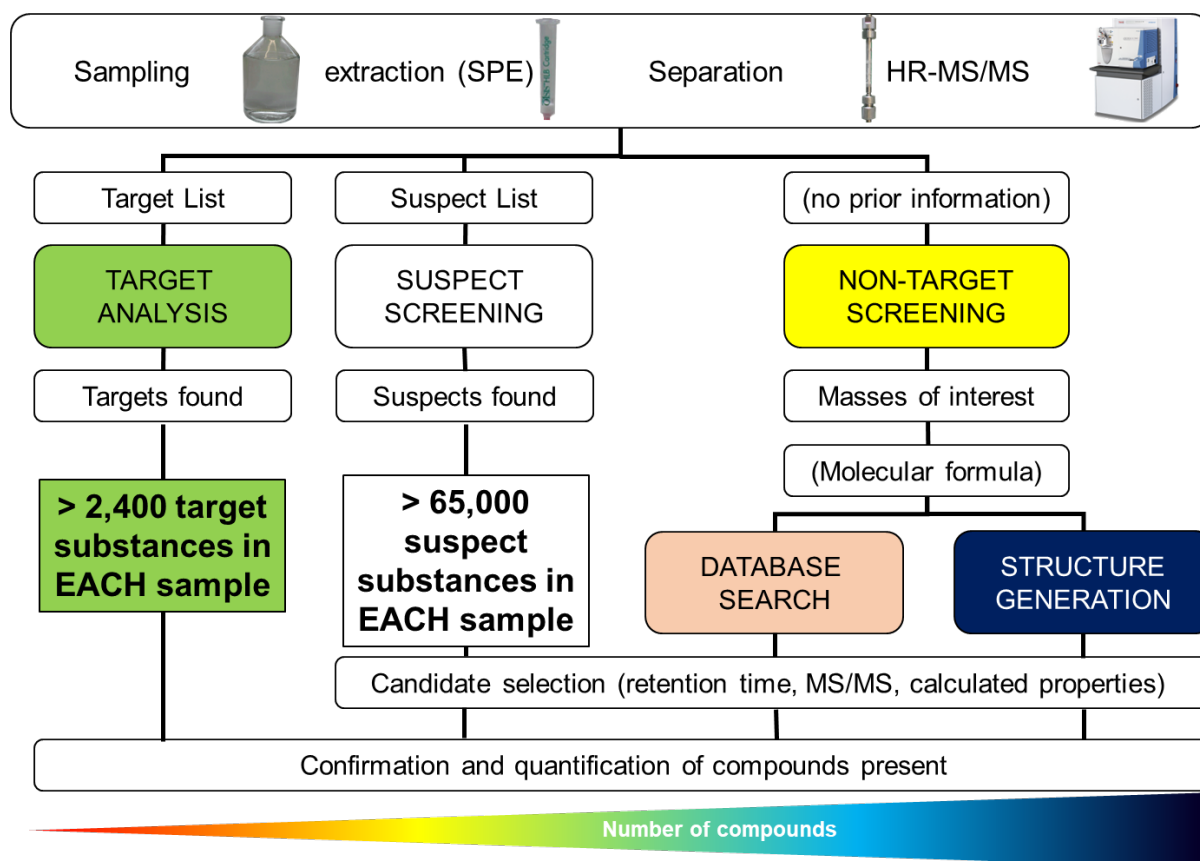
Sampling extraction (SPE) Separation HR-MS/MS

Target List

TARGET ANALYSIS

Targets found

> 2,400 target substances in EACH sample

Suspect List

SUSPECT SCREENING

Suspects found

> 65,000 suspect substances in EACH sample

(no prior information)

NON-TARGET SCREENING

Masses of interest

(Molecular formula)

DATABASE SEARCH

STRUCTURE GENERATION

Candidate selection (retention time, MS/MS, calculated properties)

Confirmation and quantification of compounds present

Number of compounds